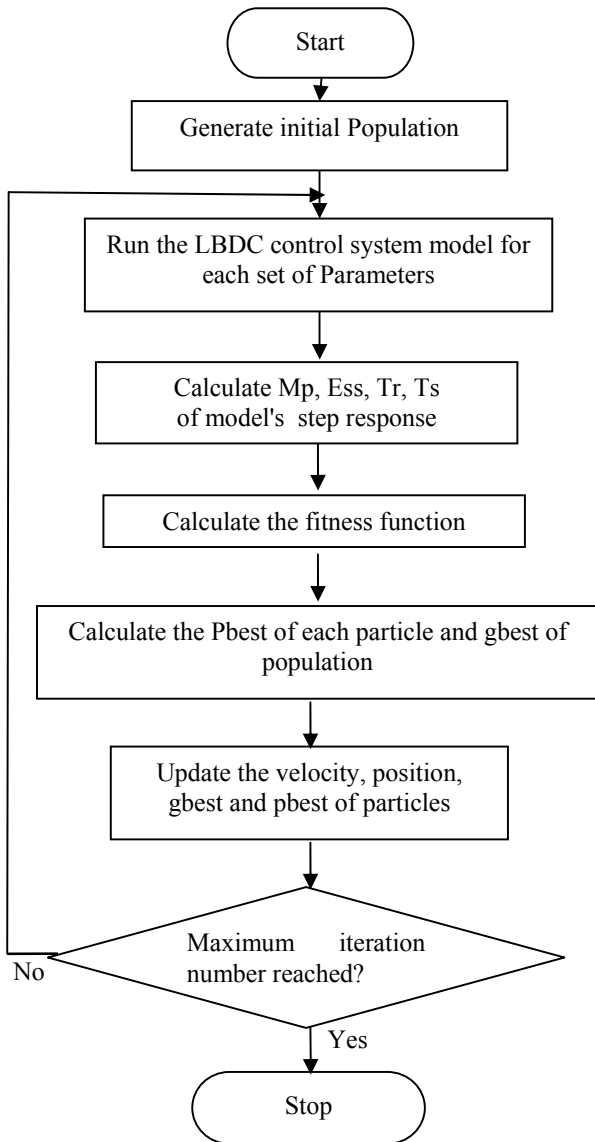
Start

Generate initial Population

Run the LBDC control system model for each set of Parameters

Calculate Mp, Ess, Tr, Ts of model's step response

Calculate the fitness function

Calculate the Pbest of each particle and gbest of population

Update the velocity, position, gbest and pbest of particles

Maximum iteration number reached?

No

Yes

Stop